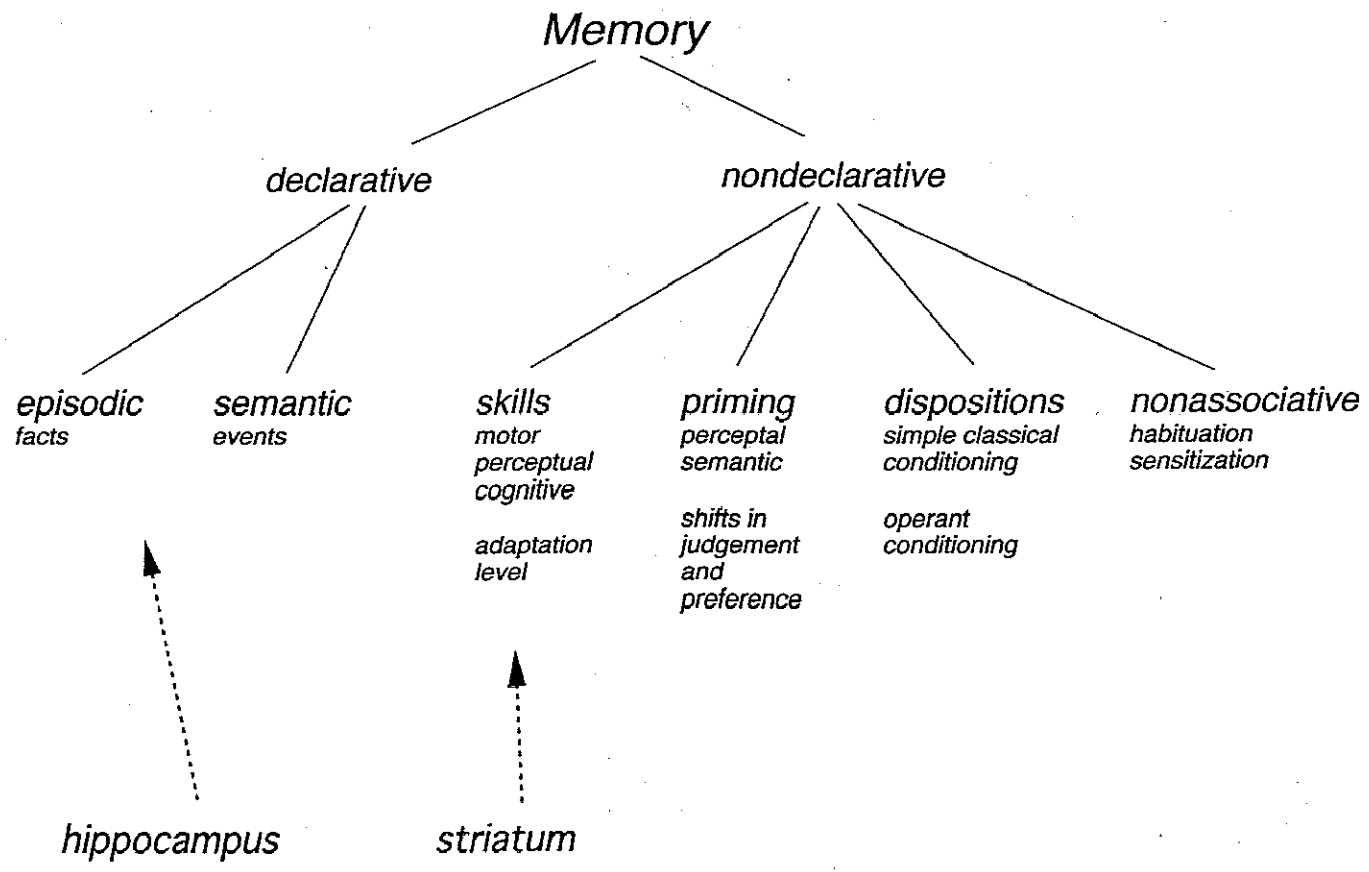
Memory

declarative

nondeclarative

episodic
facts

semantic
events

skills
motor
perceptual
cognitive

adaptation
level

priming
perceptal
semantic

shifts in
judgement
and
preference

dispositions
simple classical
conditioning

operant
conditioning

nonassociative
habituation
sensitization

hippocampus

striatum